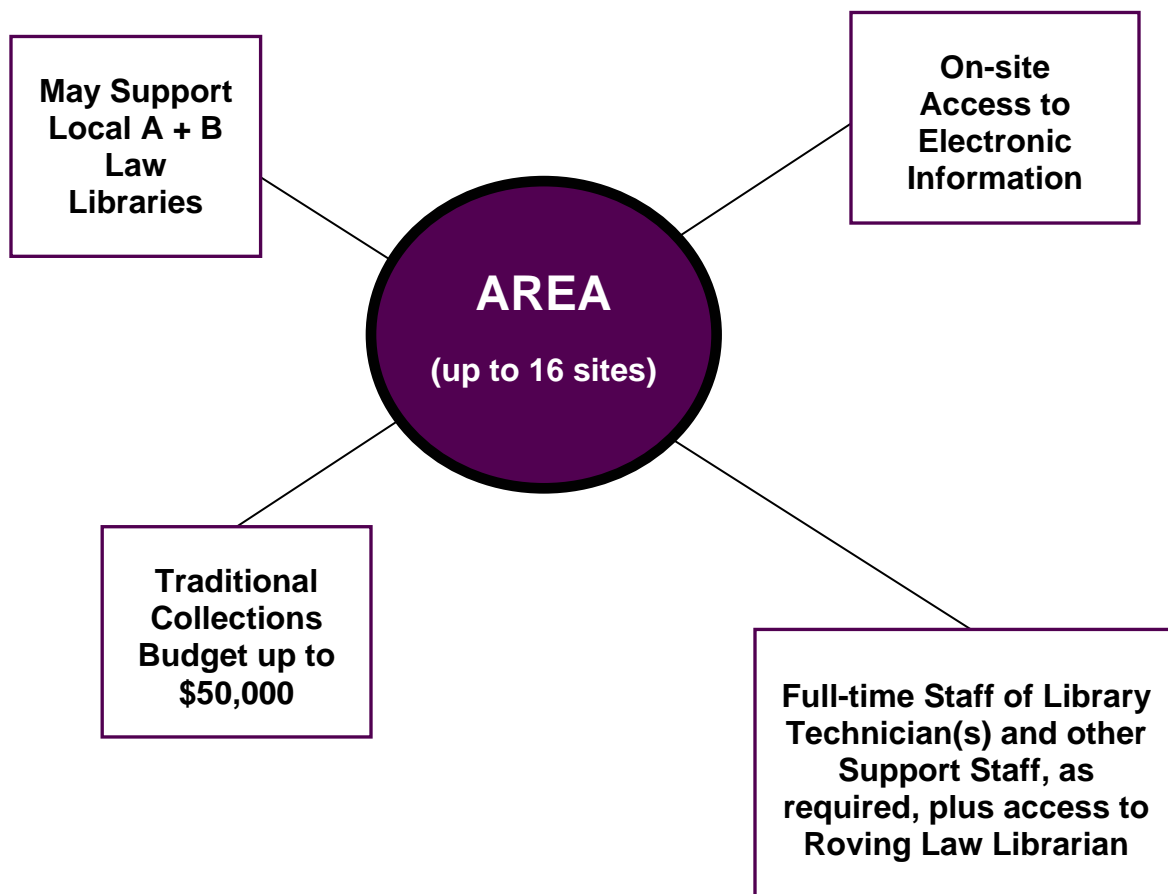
May Support Local A + B Law Libraries

On-site Access to Electronic Information

AREA

(up to 16 sites)

Traditional Collections Budget up to $50,000

Full-time Staff of Library Technician(s) and other Support Staff, as required, plus access to Roving Law Librarian